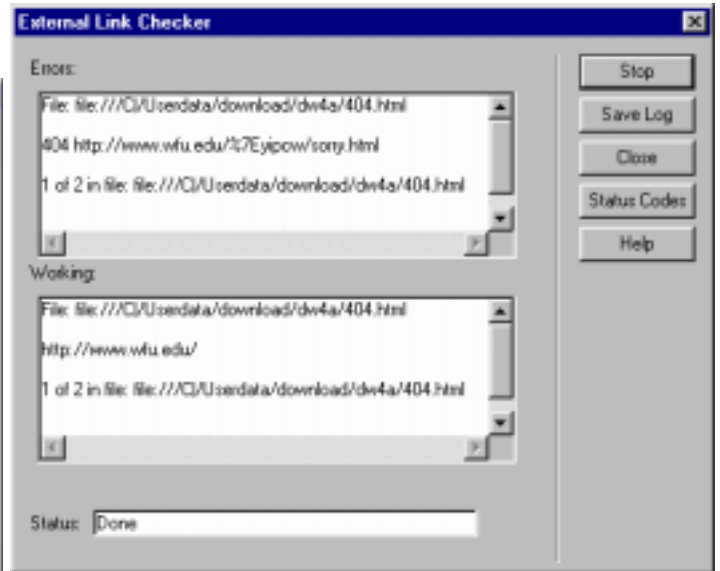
External Link Checker

Errors:

File: file:///C|/Userdata/download/dw4a/404.html

404 http://www.wfu.edu/%7Eyipow/sorry.html

1 of 2 in file: file:///C|/Userdata/download/dw4a/404.html

Working:

File: file:///C|/Userdata/download/dw4a/404.html

http://www.wfu.edu/

1 of 2 in file: file:///C|/Userdata/download/dw4a/404.html

Status: Done

Stop

Save Log

Close

Status Codes

Help